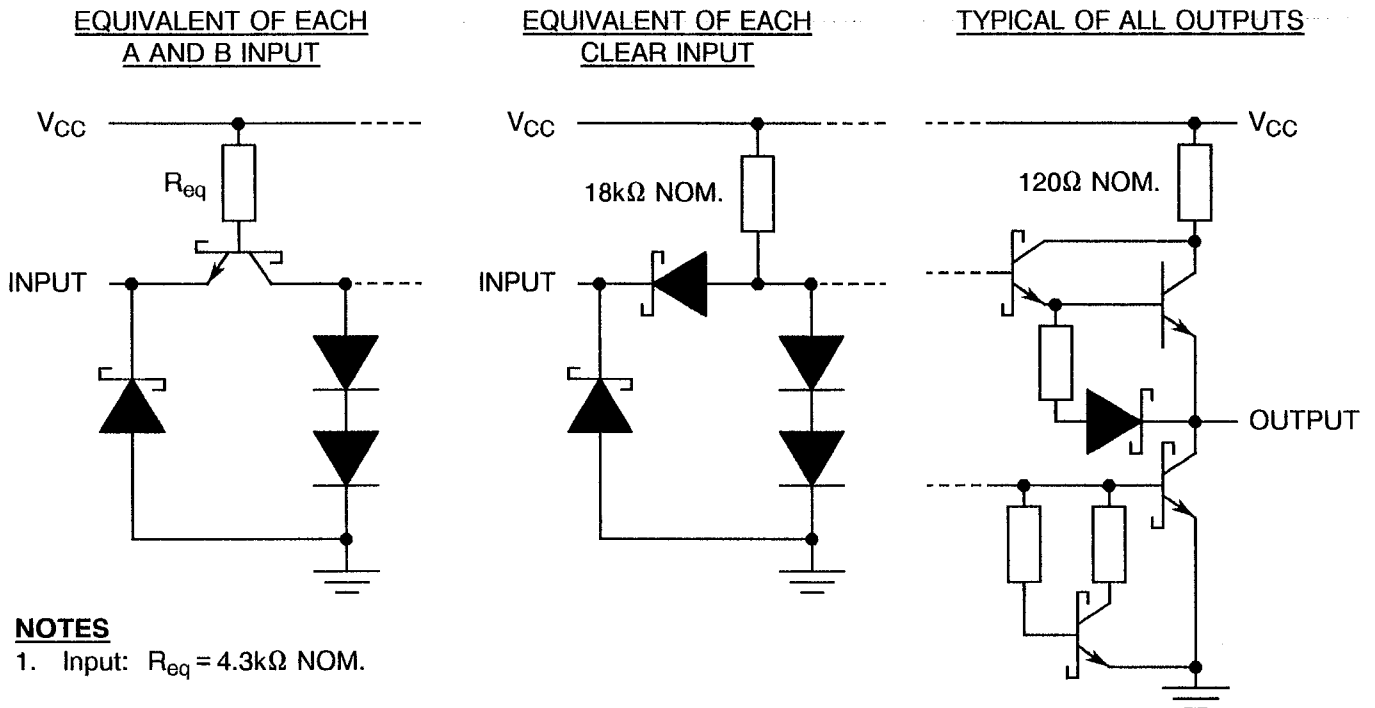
EQUIVALENT OF EACH A AND B INPUT

$V_{CC}$

$R_{eq}$

INPUT

EQUIVALENT OF EACH CLEAR INPUT

$V_{CC}$

18kΩ NOM.

INPUT

TYPICAL OF ALL OUTPUTS

$V_{CC}$

120Ω NOM.

OUTPUT

NOTES
1. Input: $R_{eq}$ = 4.3kΩ NOM.